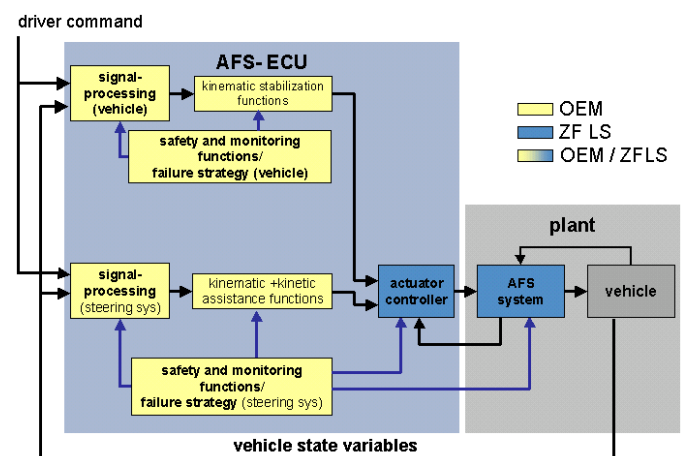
driver command

AFS- ECU

signal-processing (vehicle)

kinematic stabilization functions

safety and monitoring functions/ failure strategy (vehicle)

OEM

ZF LS

OEM / ZFLS

plant

signal-processing (steering sys)

kinematic +kinetic assistance functions

actuator controller

AFS system

vehicle

safety and monitoring functions/ failure strategy (steering sys)

vehicle state variables